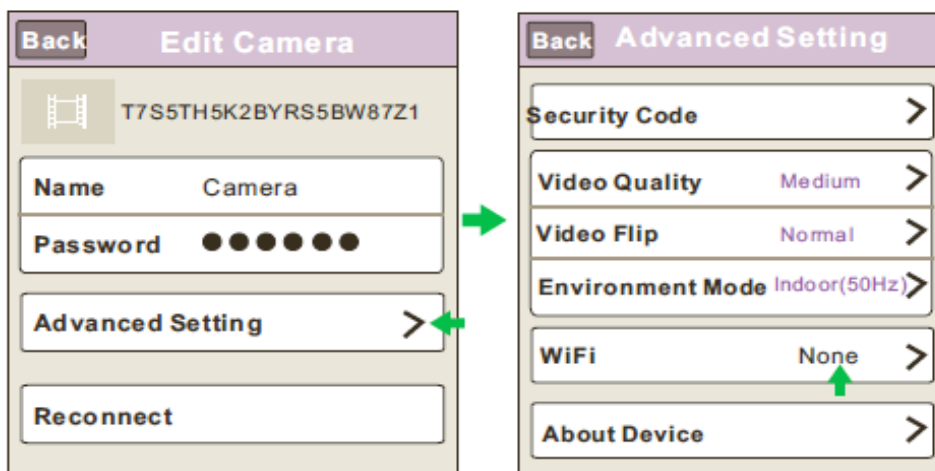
Back Edit Camera

T7S5TH5K2BYRS5BW87Z1

Name Camera

Password ●●●●●●

Advanced Setting >

Reconnect

Back Advanced Setting

Security Code >

Video Quality Medium >

Video Flip Normal >

Environment Mode Indoor(50Hz) >

WiFi None >

About Device >